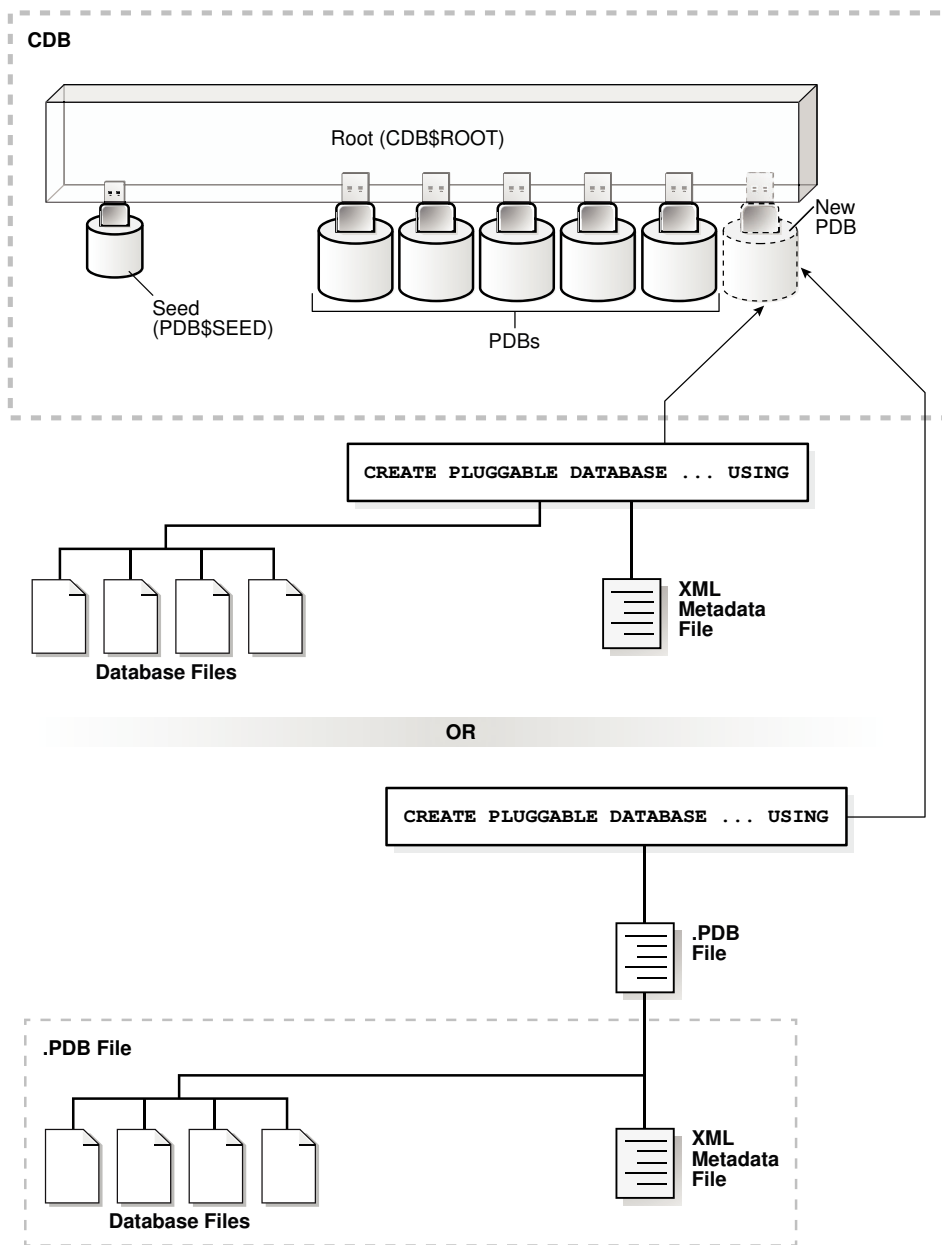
CDB

Root (CDB$ROOT)

New PDB

Seed (PDB$SEED)

PDBs

CREATE PLUGGABLE DATABASE ... USING

XML Metadata File

Database Files

OR

CREATE PLUGGABLE DATABASE ... USING

.PDB File

.PDB File

XML Metadata File

Database Files